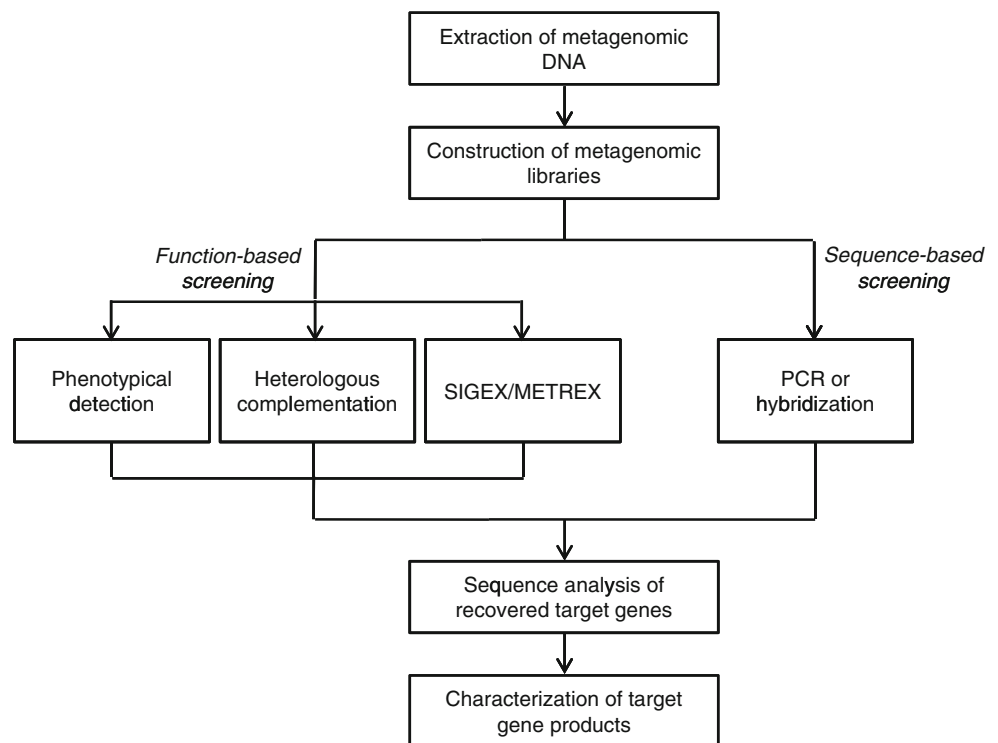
Extraction of metagenomic DNA

Construction of metagenomic libraries

Function-based screening

Sequence-based screening

Phenotypical detection

Heterologous complementation

SIGEX/METREX

PCR or hybridization

Sequence analysis of recovered target genes

Characterization of target gene products